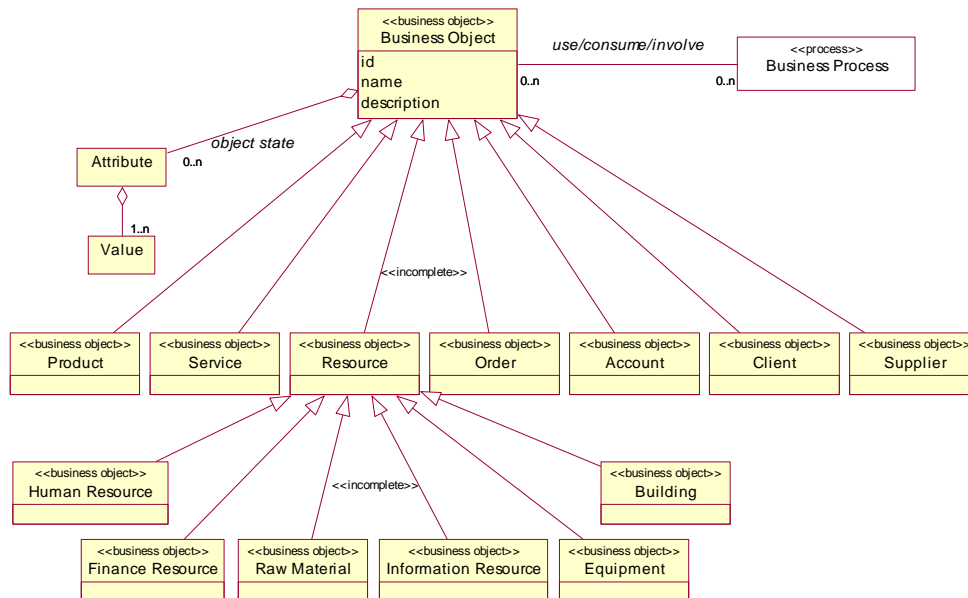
<<business object>>
Business Object
id
name
description

use/consume/involve
0..n
0..n

<<process>>
Business Process

Attribute
object state
0..n

1..n
Value

<<incomplete>>

<<business object>>
Product

<<business object>>
Service

<<business object>>
Resource

<<business object>>
Order

<<business object>>
Account

<<business object>>
Client

<<business object>>
Supplier

<<business object>>
Human Resource

<<incomplete>>

<<business object>>
Building

<<business object>>
Finance Resource

<<business object>>
Raw Material

<<business object>>
Information Resource

<<business object>>
Equipment